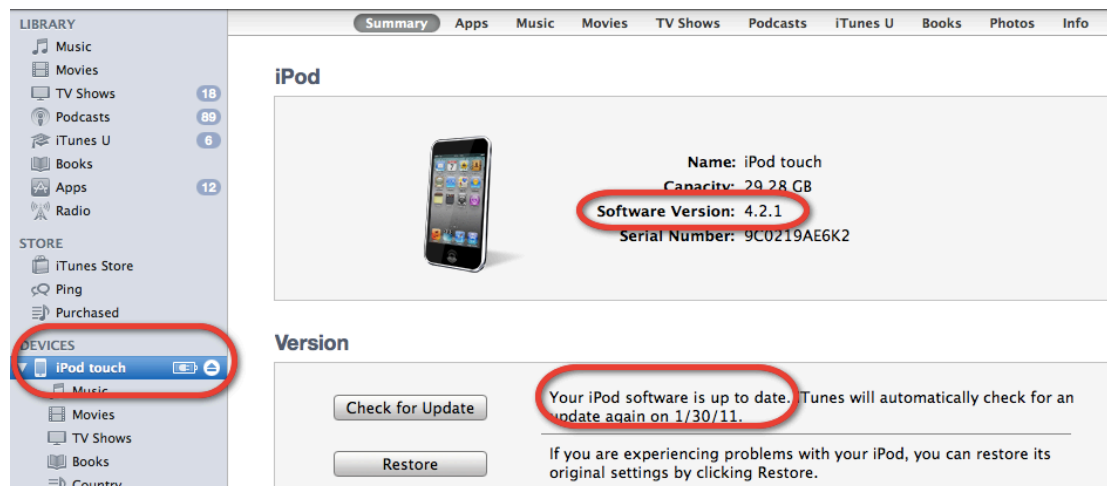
LIBRARY
Music
Movies
TV Shows 18
Podcasts 89
iTunes U 6
Books
Apps 12
Radio

STORE
iTunes Store
Ping
Purchased

DEVICES
iPod touch
Music
Movies
TV Shows
Books
Country

Summary Apps Music Movies TV Shows Podcasts iTunes U Books Photos Info

iPod

Name: iPod touch
Capacity: 29.28 GB
Software Version: 4.2.1
Serial Number: 9C0219AE6K2

Version

Check for Update

Your iPod software is up to date. iTunes will automatically check for an update again on 1/30/11.

Restore

If you are experiencing problems with your iPod, you can restore its original settings by clicking Restore.